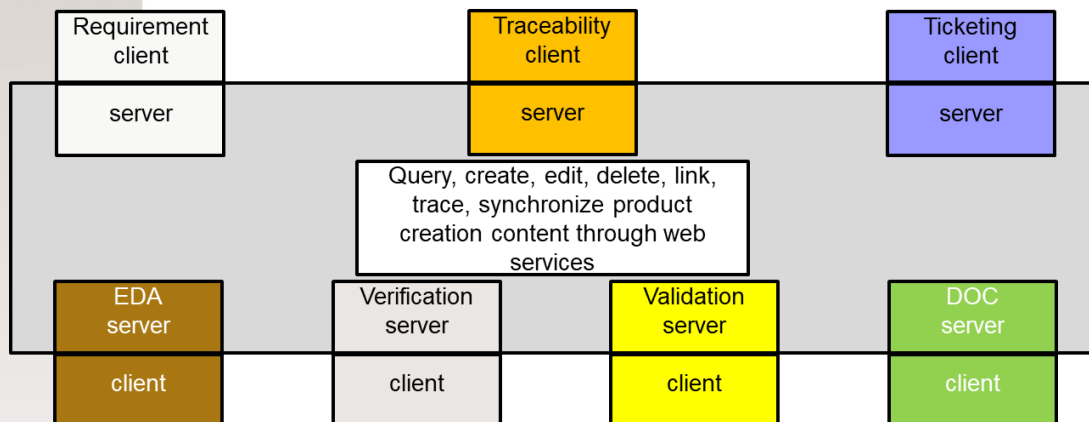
Requirement client

server

Traceability client

server

Ticketing client

server

Query, create, edit, delete, link, trace, synchronize product creation content through web services

EDA server

client

Verification server

client

Validation server

client

DOC server

client